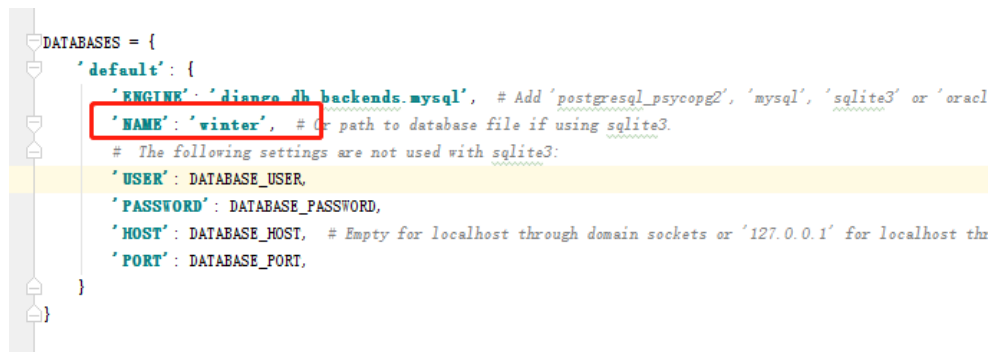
DATABASES = {
    'default': {
        'ENGINE': 'django.db.backends.mysql',  # Add 'postgresql_psycopg2', 'mysql', 'sqlite3' or 'oracl
        'NAME': 'winter',  # Or path to database file if using sqlite3.
        # The following settings are not used with sqlite3:
        'USER': DATABASE_USER,
        'PASSWORD': DATABASE_PASSWORD,
        'HOST': DATABASE_HOST,  # Empty for localhost through domain sockets or '127.0.0.1' for localhost thr
        'PORT': DATABASE_PORT,
    }
}